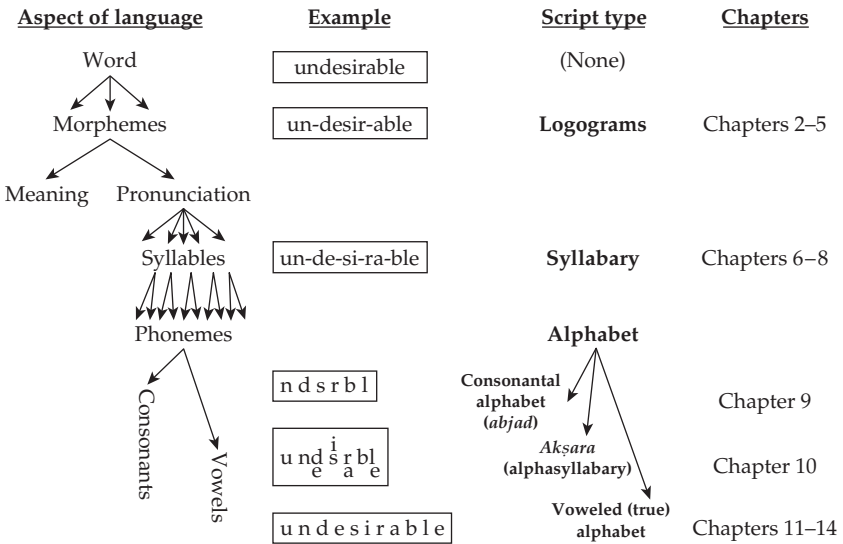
| Aspect of language | Example | Script type | Chapters |
|---|---|---|---|
| Word | undesirable | (None) | |
| Morphemes | un-desir-able | **Logograms** | Chapters 2–5 |
| Meaning Pronunciation | | | |
| Syllables | un-de-si-ra-ble | **Syllabary** | Chapters 6–8 |
| Phonemes | | **Alphabet** | |
| Consonants | n d s r b l | **Consonantal alphabet (*abjad*)** | Chapter 9 |
| Vowels | u n d s r b l e i a e | ***Akṣara* (alphasyllabary)** | Chapter 10 |
| | u n d e s i r a b l e | **Voweled (true) alphabet** | Chapters 11–14 |